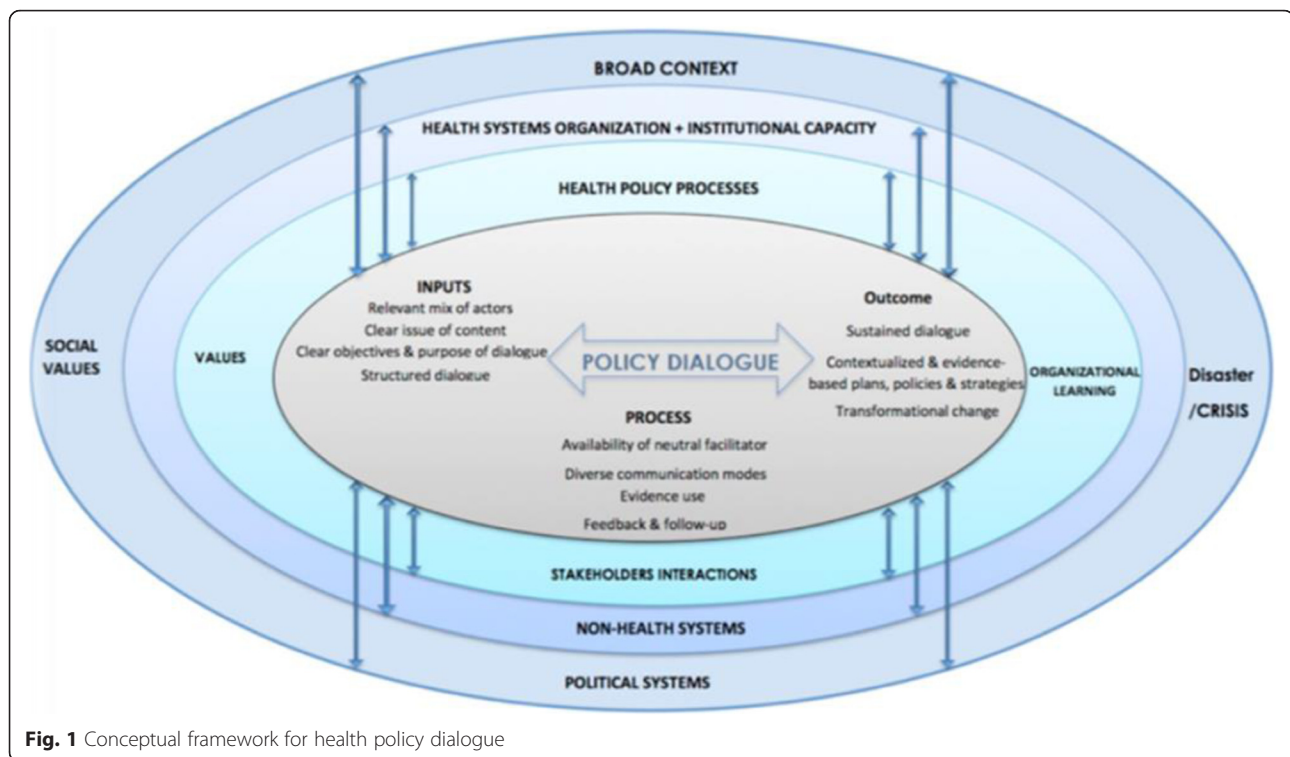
BROAD CONTEXT

HEALTH SYSTEMS ORGANIZATION + INSTITUTIONAL CAPACITY

HEALTH POLICY PROCESSES

SOCIAL VALUES

VALUES

INPUTS
Relevant mix of actors
Clear issue of content
Clear objectives & purpose of dialogue
Structured dialogue

POLICY DIALOGUE

Outcome
Sustained dialogue
Contextualized & evidence-based plans, policies & strategies
Transformational change

PROCESS
Availability of neutral facilitator
Diverse communication modes
Evidence use
Feedback & follow-up

ORGANIZATIONAL LEARNING

Disaster /CRISIS

STAKEHOLDERS INTERACTIONS

NON-HEALTH SYSTEMS

POLITICAL SYSTEMS

Fig. 1 Conceptual framework for health policy dialogue